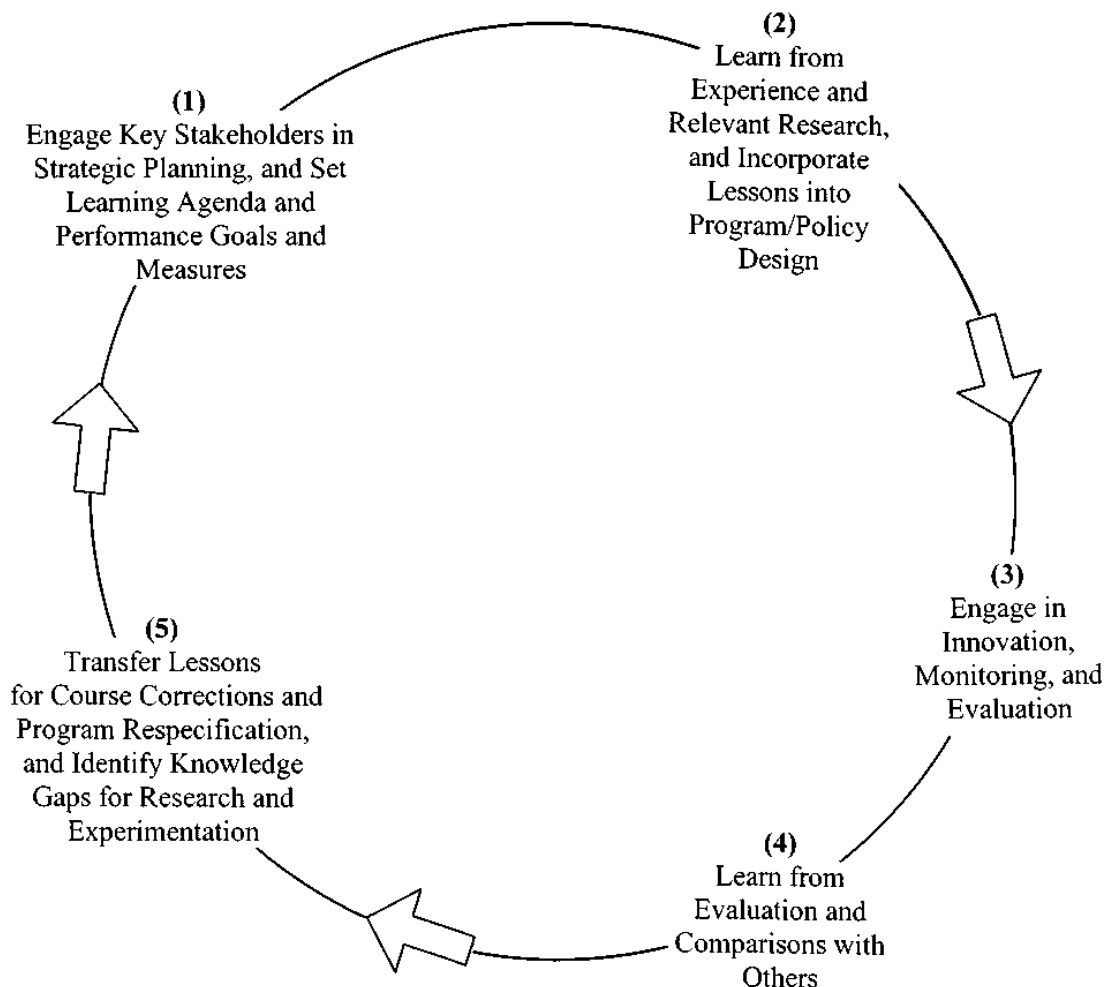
(1)
Engage Key Stakeholders in Strategic Planning, and Set Learning Agenda and Performance Goals and Measures

(2)
Learn from Experience and Relevant Research, and Incorporate Lessons into Program/Policy Design

(3)
Engage in Innovation, Monitoring, and Evaluation

(4)
Learn from Evaluation and Comparisons with Others

(5)
Transfer Lessons for Course Corrections and Program Respecification, and Identify Knowledge Gaps for Research and Experimentation